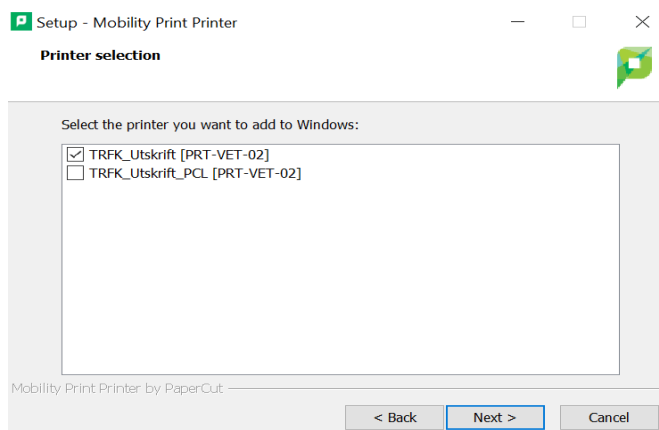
Setup - Mobility Print Printer

Printer selection

Select the printer you want to add to Windows:

TRFK_Utskrift [PRT-VET-02]
TRFK_Utskrift_PCL [PRT-VET-02]

Mobility Print Printer by PaperCut

< Back
Next >
Cancel